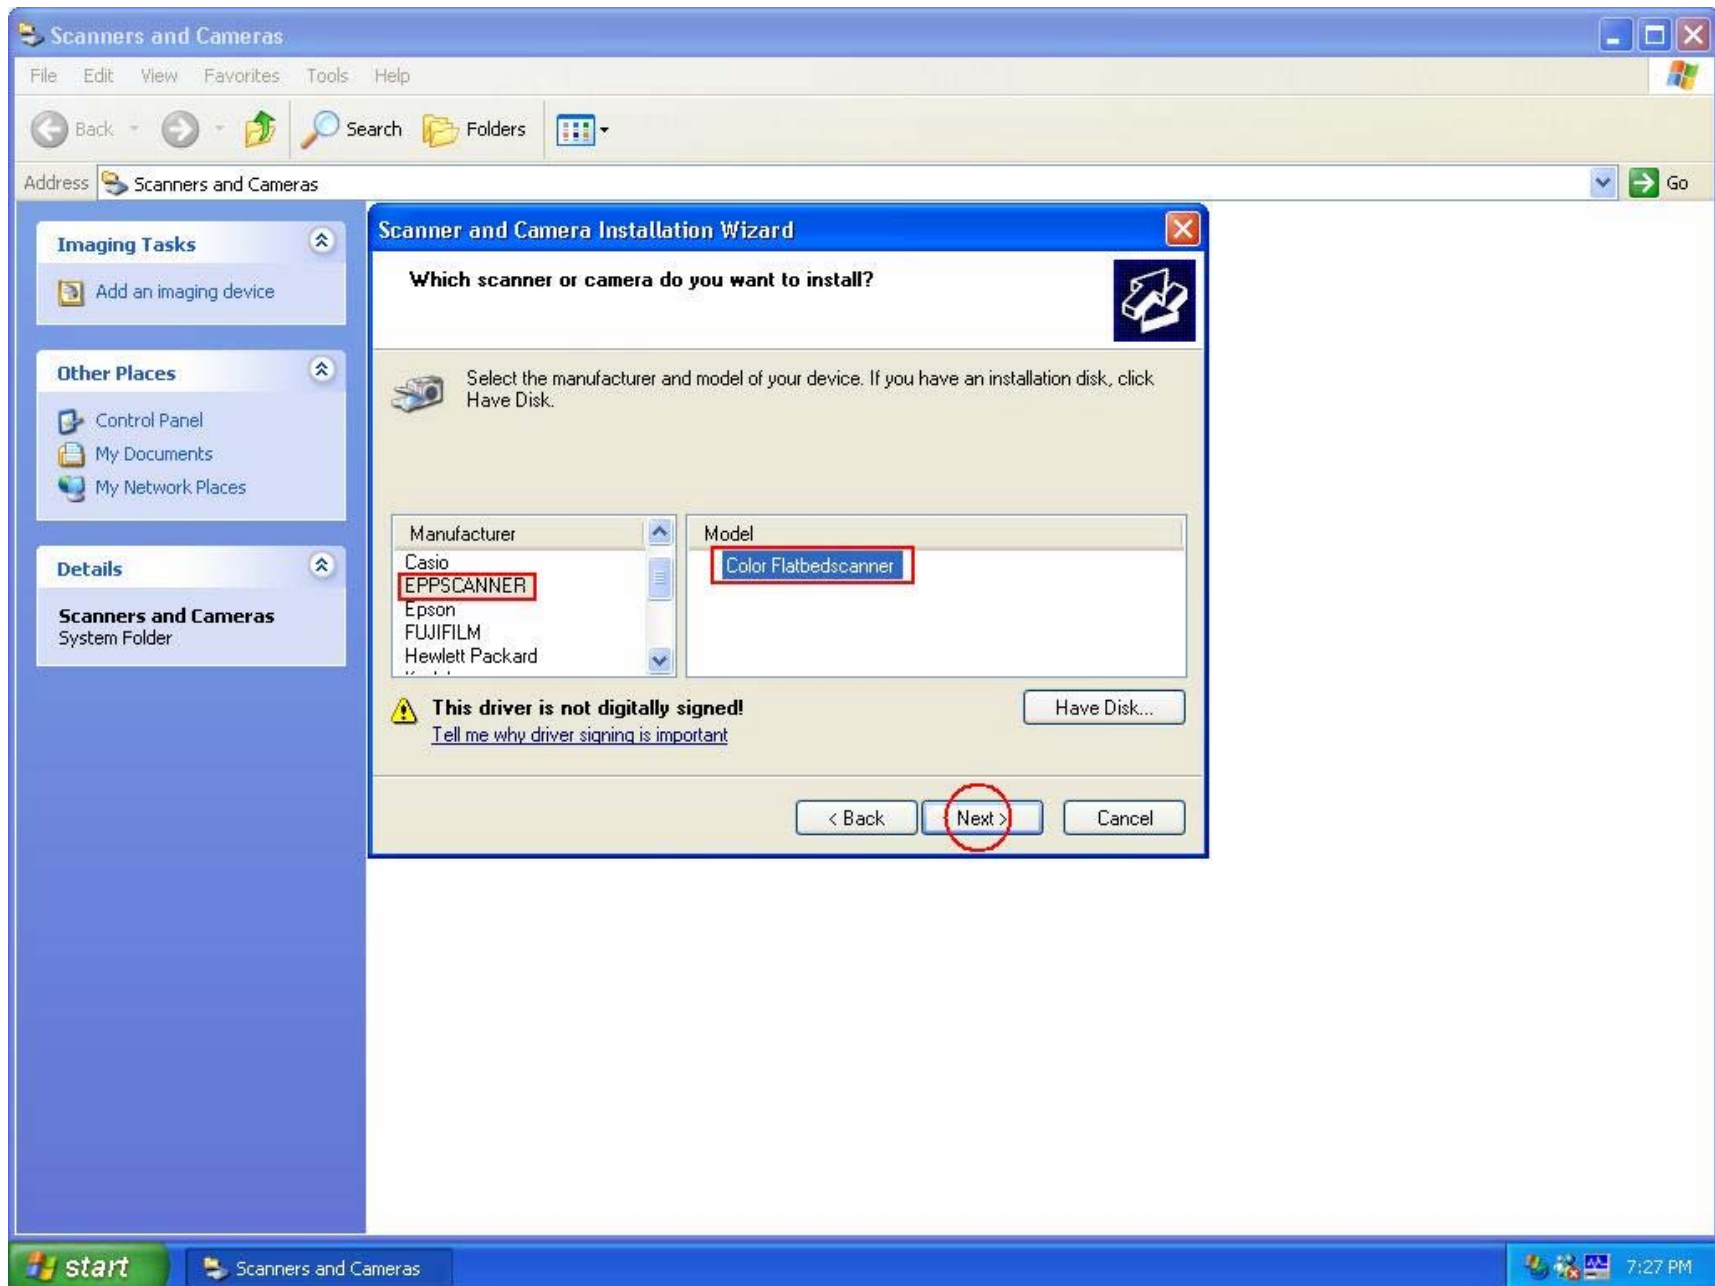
Scanners and Cameras

File Edit View Favorites Tools Help

Back Search Folders

Address Scanners and Cameras Go

Imaging Tasks

Add an imaging device

Other Places

Control Panel
My Documents
My Network Places

Details

Scanners and Cameras
System Folder

Scanner and Camera Installation Wizard

Which scanner or camera do you want to install?

Select the manufacturer and model of your device. If you have an installation disk, click Have Disk.

| Manufacturer | Model |
|---|---|
| Casio | Color Flatbedscanner |
| EPPSCANNER | |
| Epson | |
| FUJIFILM | |
| Hewlett Packard | |

This driver is not digitally signed!
Tell me why driver signing is important

Have Disk...

< Back Next > Cancel

start Scanners and Cameras 7:27 PM